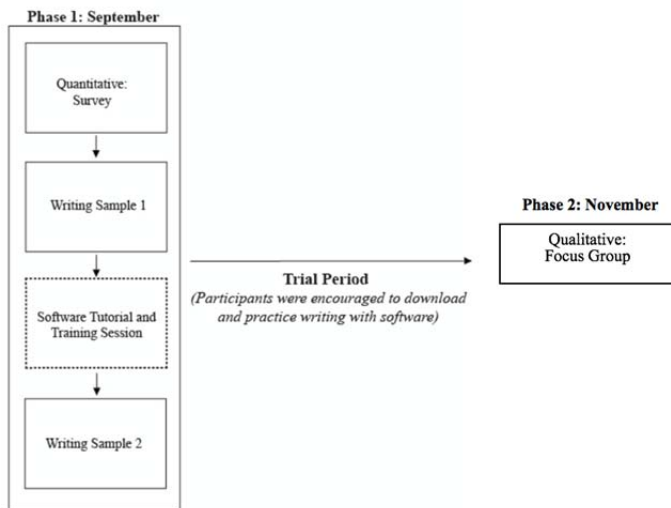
Phase 1: September

Quantitative: Survey

Writing Sample 1

Software Tutorial and Training Session

Writing Sample 2

Trial Period
(Participants were encouraged to download and practice writing with software)

Phase 2: November

Qualitative: Focus Group